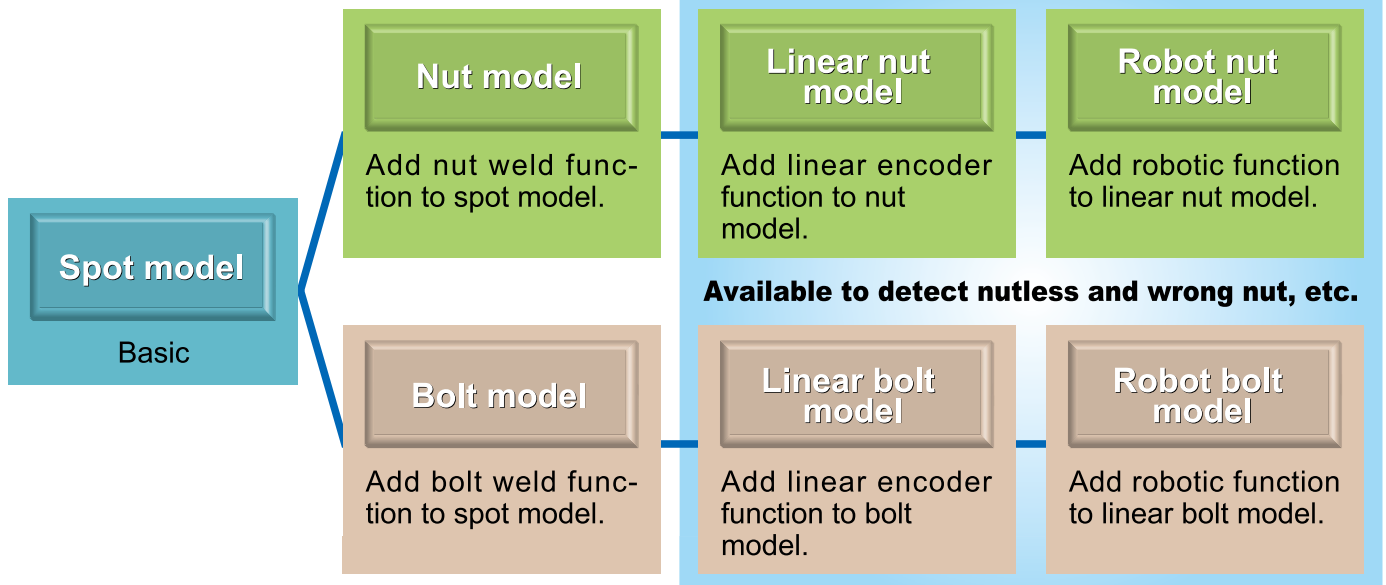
Spot model

Basic

Nut model

Add nut weld function to spot model.

Linear nut model

Add linear encoder function to nut model.

Robot nut model

Add robotic function to linear nut model.

Available to detect nutless and wrong nut, etc.

Bolt model

Add bolt weld function to spot model.

Linear bolt model

Add linear encoder function to bolt model.

Robot bolt model

Add robotic function to linear bolt model.